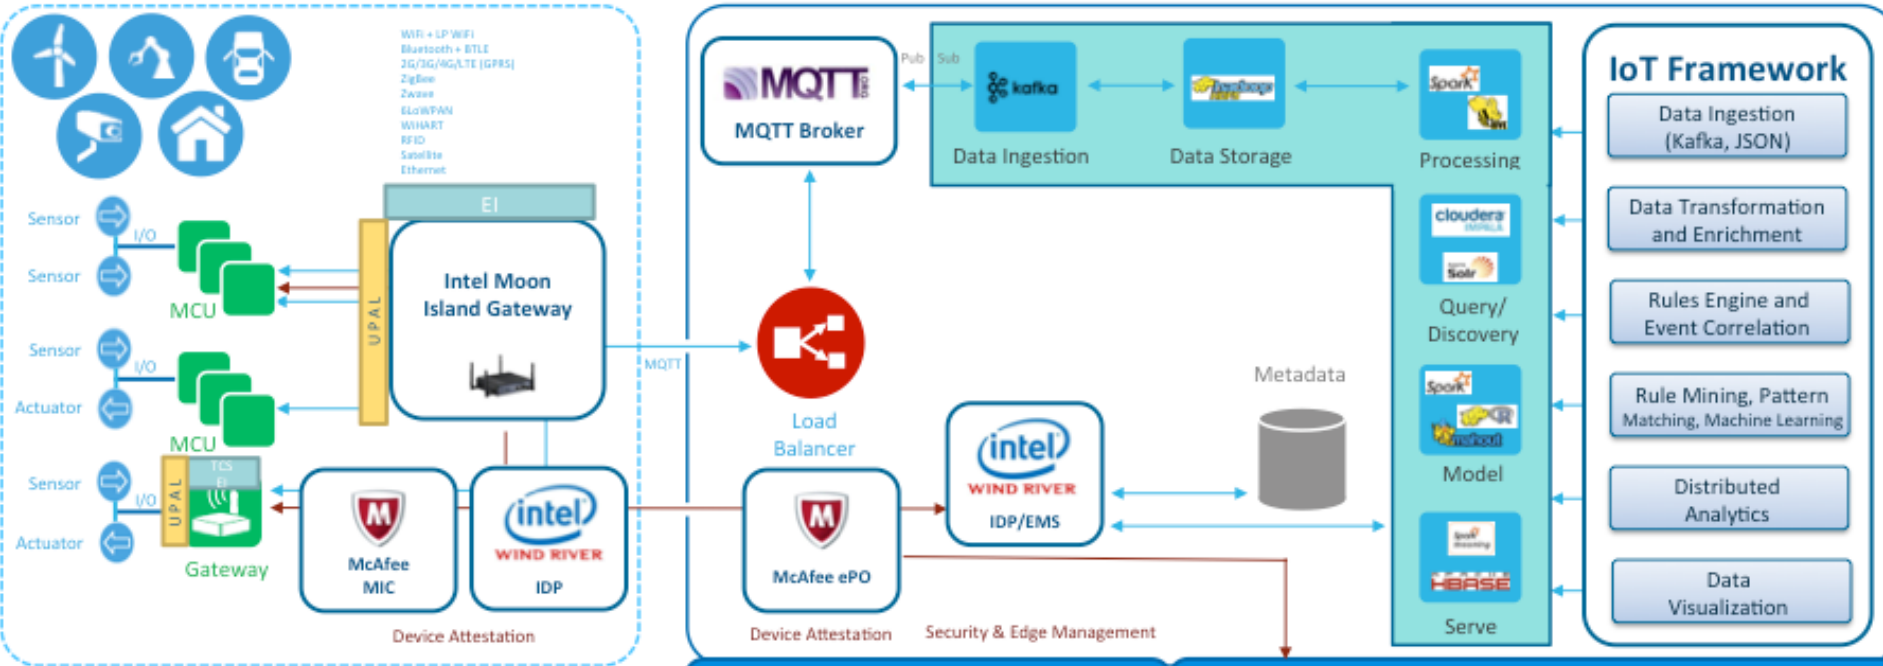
WiFi + LP WiFi
Bluetooth + BTLE
2G/3G/4G/LTE (GPRS)
ZigBee
Zwave
6LoWPAN
WiHART
RFID
Satellite
Ethernet

EI

Sensor
I/O
Sensor
MCU
Sensor
I/O
Actuator
MCU
Sensor
I/O
Actuator
UPAL
TCS
EI
Gateway

UPAL
Intel Moon Island Gateway

McAfee MIC
intel WIND RIVER IDP
Device Attestation

MQTT

MQTT Broker
Pub
Sub
kafka
Data Ingestion
Data Storage
Spark
Processing
cloudera IMPALA
Solr
Query/ Discovery
Spark
R
mahout
Model
Spark Streaming
HBASE
Serve

Load Balancer
Metadata
intel WIND RIVER IDP/EMS
McAfee ePO
Device Attestation
Security & Edge Management

IoT Framework
Data Ingestion (Kafka, JSON)
Data Transformation and Enrichment
Rules Engine and Event Correlation
Rule Mining, Pattern Matching, Machine Learning
Distributed Analytics
Data Visualization